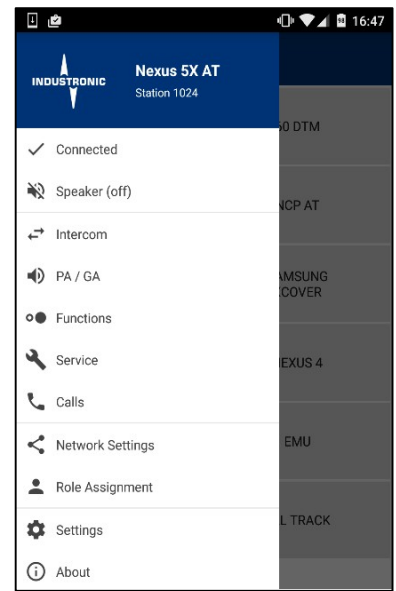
16:47

INDUSTRONIC

Nexus 5X AT
Station 1024

Connected

Speaker (off)

Intercom

PA / GA

Functions

Service

Calls

Network Settings

Role Assignment

Settings

About

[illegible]0 DTM

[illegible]NCP AT

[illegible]AMSUNG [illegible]COVER

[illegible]EXUS 4

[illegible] EMU

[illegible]L TRACK